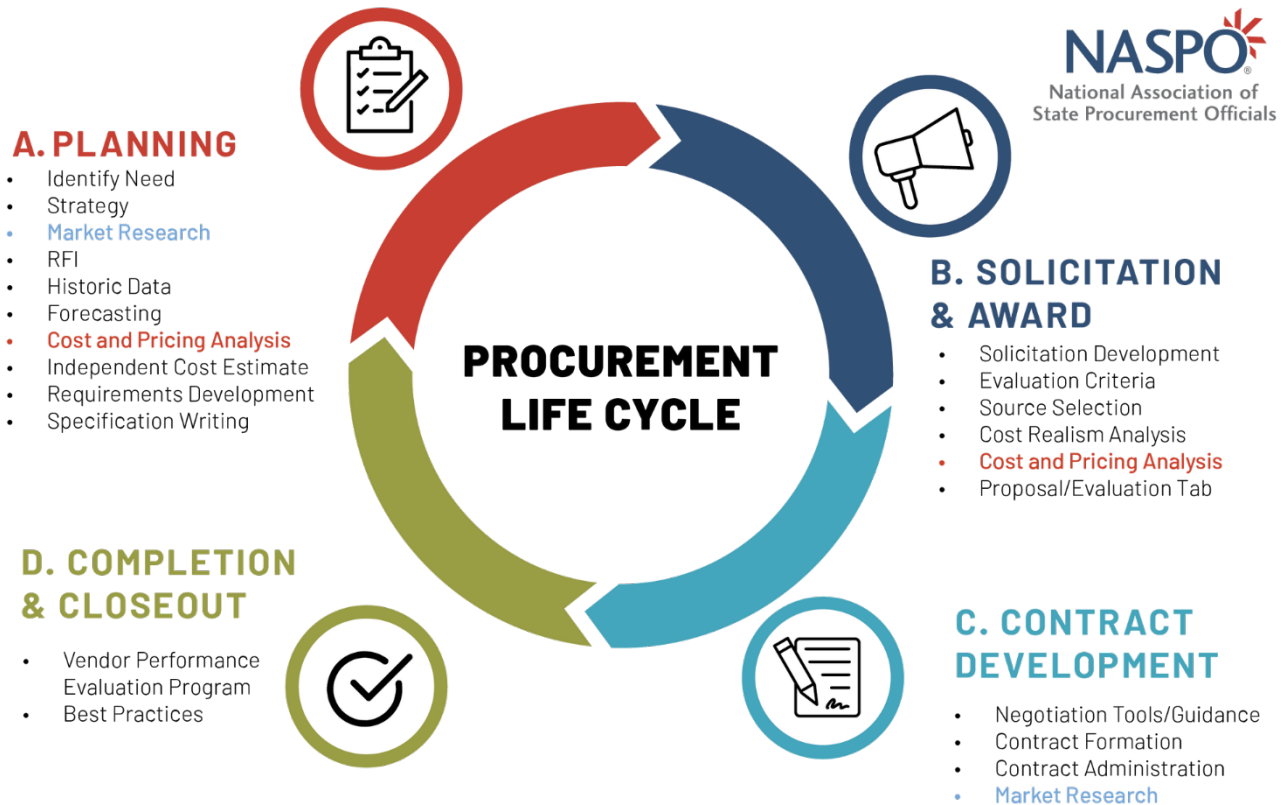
NASPO®
National Association of State Procurement Officials

A. PLANNING
- Identify Need
- Strategy
- Market Research
- RFI
- Historic Data
- Forecasting
- Cost and Pricing Analysis
- Independent Cost Estimate
- Requirements Development
- Specification Writing

PROCUREMENT LIFE CYCLE

B. SOLICITATION & AWARD
- Solicitation Development
- Evaluation Criteria
- Source Selection
- Cost Realism Analysis
- Cost and Pricing Analysis
- Proposal/Evaluation Tab

D. COMPLETION & CLOSEOUT
- Vendor Performance Evaluation Program
- Best Practices

C. CONTRACT DEVELOPMENT
- Negotiation Tools/Guidance
- Contract Formation
- Contract Administration
- Market Research